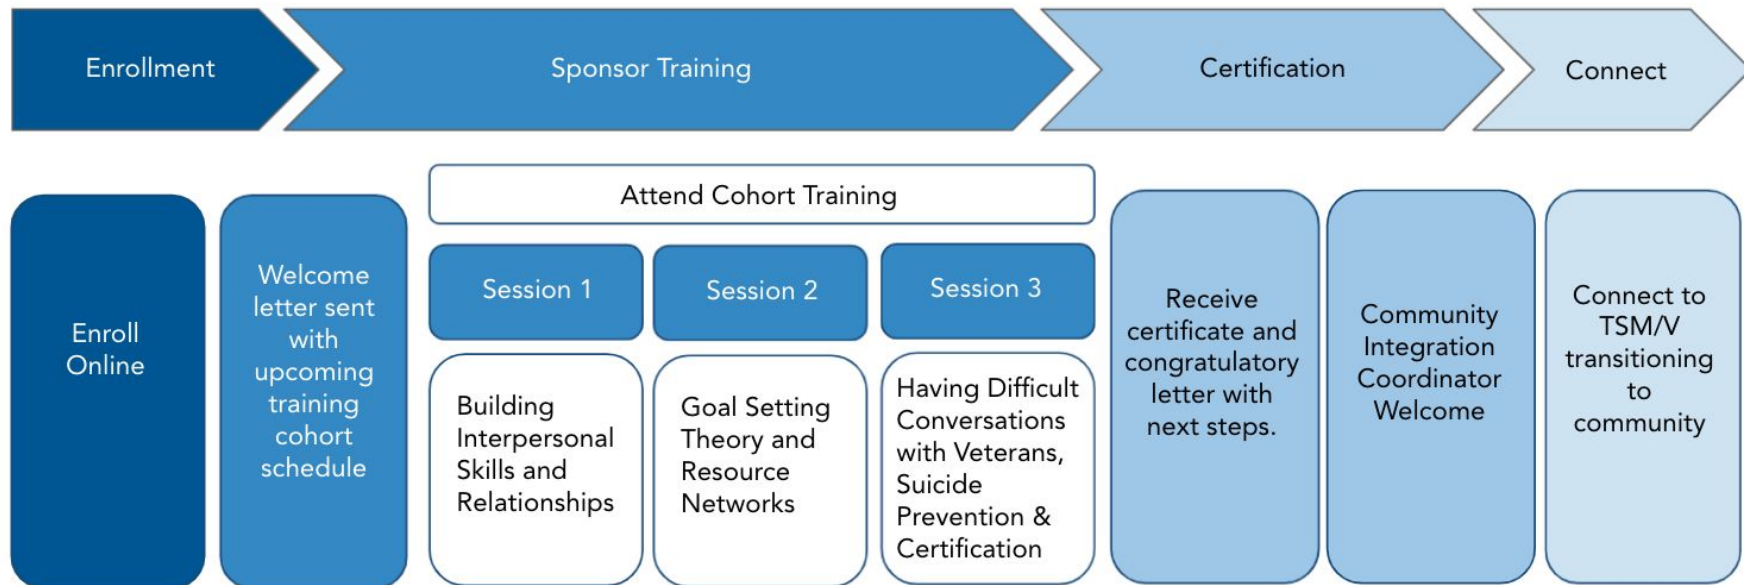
Enrollment

Sponsor Training

Certification

Connect

Enroll Online

Welcome letter sent with upcoming training cohort schedule

Attend Cohort Training

Session 1

Building Interpersonal Skills and Relationships

Session 2

Goal Setting Theory and Resource Networks

Session 3

Having Difficult Conversations with Veterans, Suicide Prevention & Certification

Receive certificate and congratulatory letter with next steps.

Community Integration Coordinator Welcome

Connect to TSM/V transitioning to community